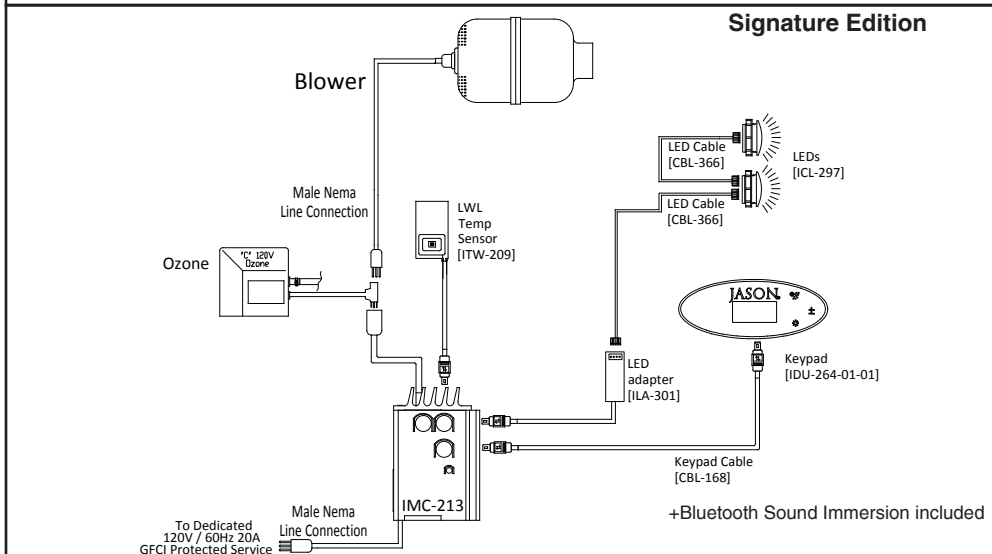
Signature Edition

Blower

LED Cable
[CBL-366]

LEDs
[ICL-297]

LED Cable
[CBL-366]

Male Nema
Line Connection

LWL
Temp
Sensor
[ITW-209]

Ozone

"C" 120V
Ozone

JASON

Keypad
[IDU-264-01-01]

LED
adapter
[ILA-301]

Keypad Cable
[CBL-168]

IMC-213

Male Nema
Line Connection

To Dedicated
120V / 60Hz 20A
GFCI Protected Service

+Bluetooth Sound Immersion included